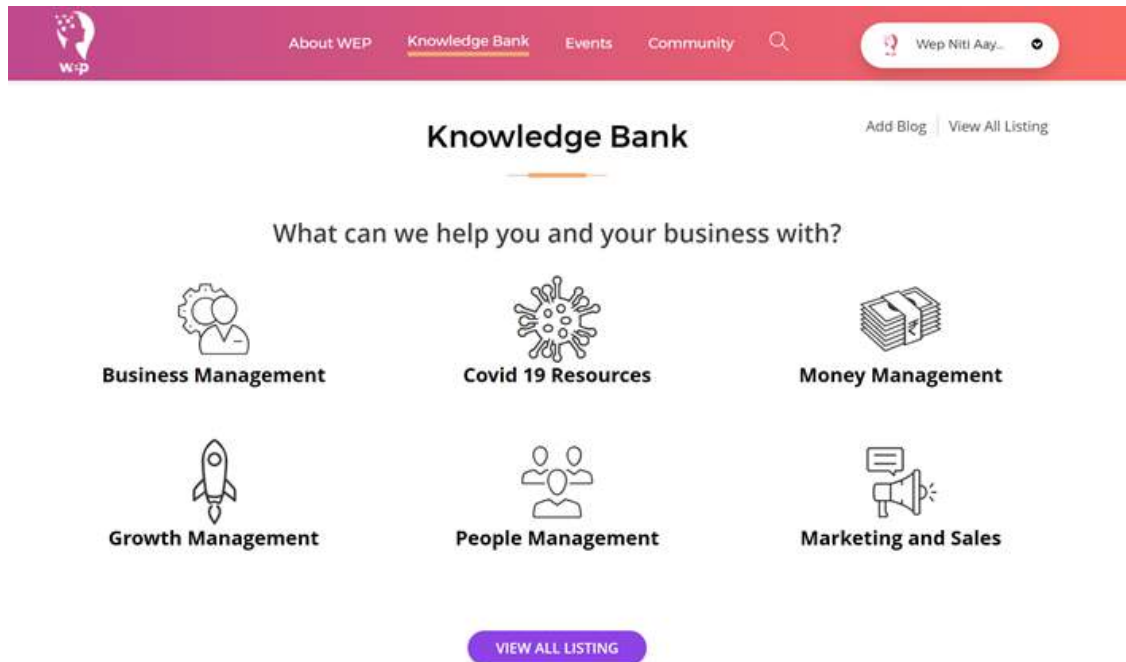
wep

About WEP Knowledge Bank Events Community

Wep Niti Aay...

Knowledge Bank

Add Blog | View All Listing

What can we help you and your business with?

Business Management

Covid 19 Resources

Money Management

Growth Management

People Management

Marketing and Sales

VIEW ALL LISTING